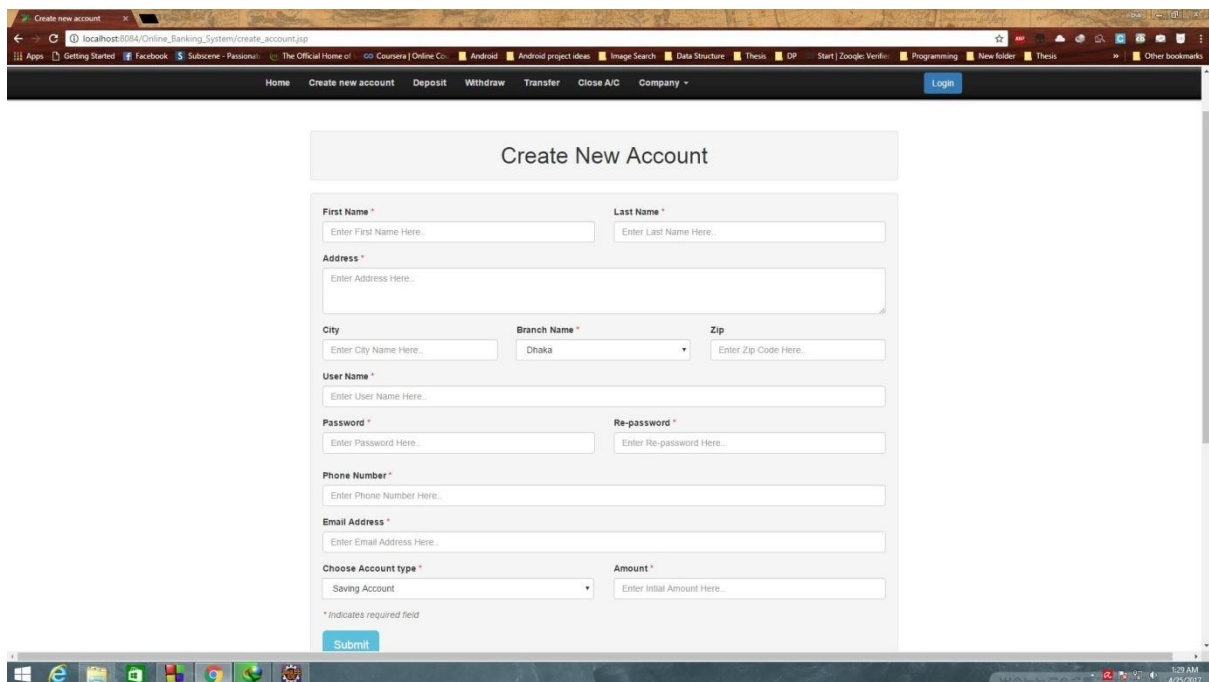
Create new account ×

localhost:8084/Online_Banking_System/create_account.jsp

Apps Getting Started Facebook Subscene - Passionate The Official Home of Coursera | Online Co Android Android project ideas Image Search Data Structure Thesis DP Start | Zoogle: Verifie Programming New folder Thesis » Other bookmarks

Home Create new account Deposit Withdraw Transfer Close A/C Company ▾ Login

Create New Account

First Name *
Enter First Name Here..

Last Name *
Enter Last Name Here..

Address *
Enter Address Here..

City
Enter City Name Here..

Branch Name *
Dhaka

Zip
Enter Zip Code Here..

User Name *
Enter User Name Here..

Password *
Enter Password Here..

Re-password *
Enter Re-password Here..

Phone Number *
Enter Phone Number Here..

Email Address *
Enter Email Address Here..

Choose Account type *
Saving Account

Amount *
Enter Initial Amount Here..

* Indicates required field

Submit

1:29 AM
4/25/2017